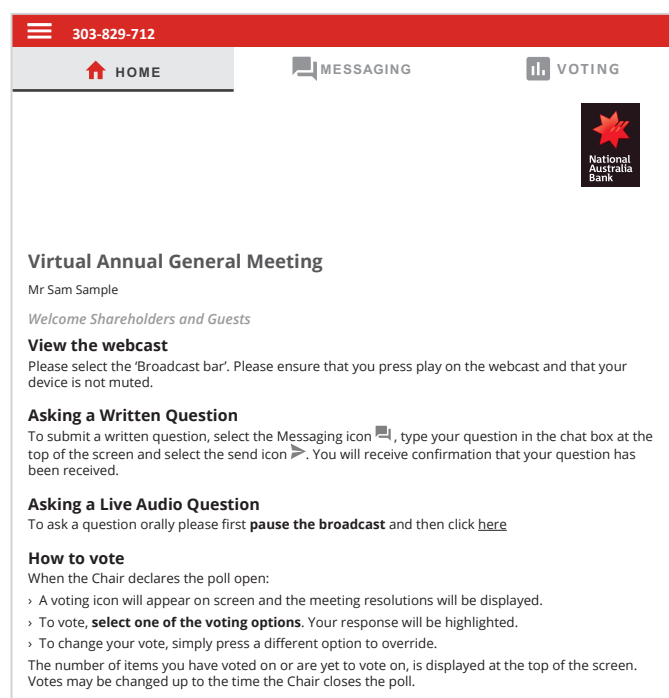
303-829-712

HOME MESSAGING VOTING

National Australia Bank

Virtual Annual General Meeting

Mr Sam Sample

Welcome Shareholders and Guests

View the webcast

Please select the 'Broadcast bar'. Please ensure that you press play on the webcast and that your device is not muted.

Asking a Written Question

To submit a written question, select the Messaging icon, type your question in the chat box at the top of the screen and select the send icon. You will receive confirmation that your question has been received.

Asking a Live Audio Question

To ask a question orally please first **pause the broadcast** and then click here

How to vote

When the Chair declares the poll open:

› A voting icon will appear on screen and the meeting resolutions will be displayed.

› To vote, **select one of the voting options**. Your response will be highlighted.

› To change your vote, simply press a different option to override.

The number of items you have voted on or are yet to vote on, is displayed at the top of the screen. Votes may be changed up to the time the Chair closes the poll.